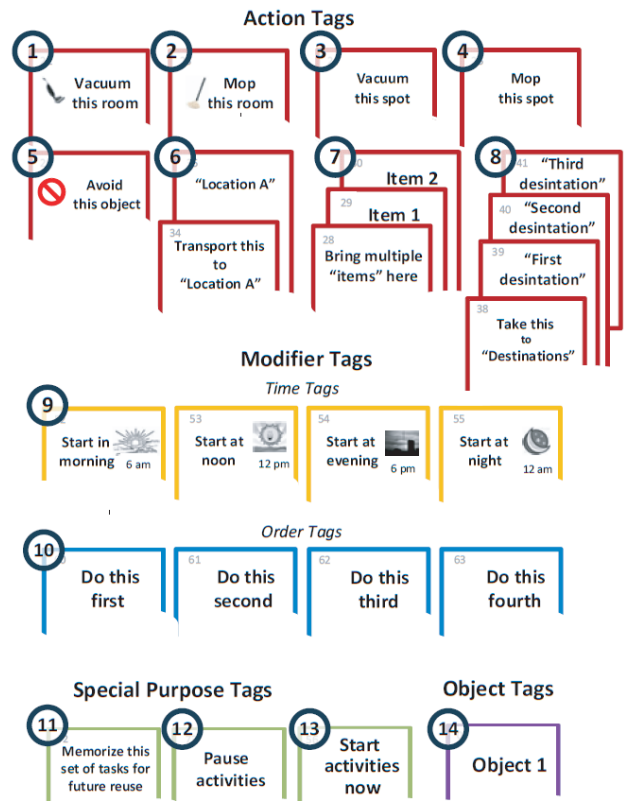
Action Tags

1 Vacuum this room

2 Mop this room

3 Vacuum this spot

4 Mop this spot

5 Avoid this object

6 “Location A”

34 Transport this to “Location A”

7 30 Item 2

29 Item 1

28 Bring multiple “items” here

8 41 “Third desintation”

40 “Second desintation”

39 “First desintation”

38 Take this to “Destinations”

Modifier Tags

Time Tags

9 Start in morning 6 am

53 Start at noon 12 pm

54 Start at evening 6 pm

55 Start at night 12 am

Order Tags

10 Do this first

61 Do this second

62 Do this third

63 Do this fourth

Special Purpose Tags

11 Memorize this set of tasks for future reuse

12 Pause activities

13 Start activities now

Object Tags

14 Object 1